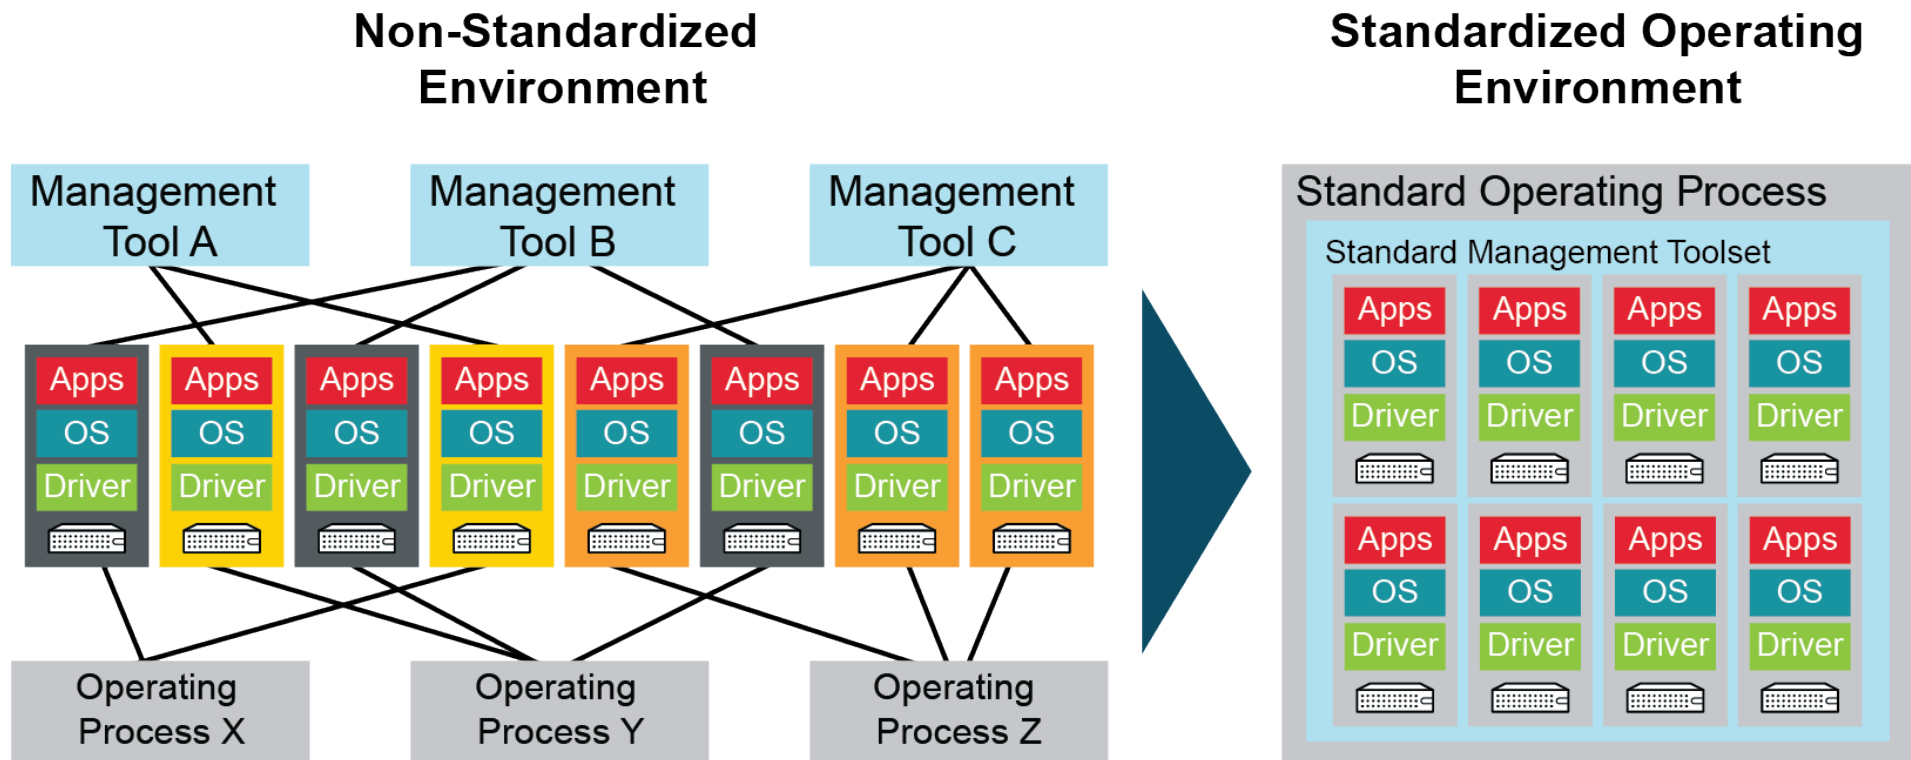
Non-Standardized Environment

Management Tool A

Management Tool B

Management Tool C

Apps
OS
Driver

Apps
OS
Driver

Apps
OS
Driver

Apps
OS
Driver

Apps
OS
Driver

Apps
OS
Driver

Apps
OS
Driver

Apps
OS
Driver

Operating Process X

Operating Process Y

Operating Process Z

Standardized Operating Environment

Standard Operating Process

Standard Management Toolset

Apps
OS
Driver

Apps
OS
Driver

Apps
OS
Driver

Apps
OS
Driver

Apps
OS
Driver

Apps
OS
Driver

Apps
OS
Driver

Apps
OS
Driver